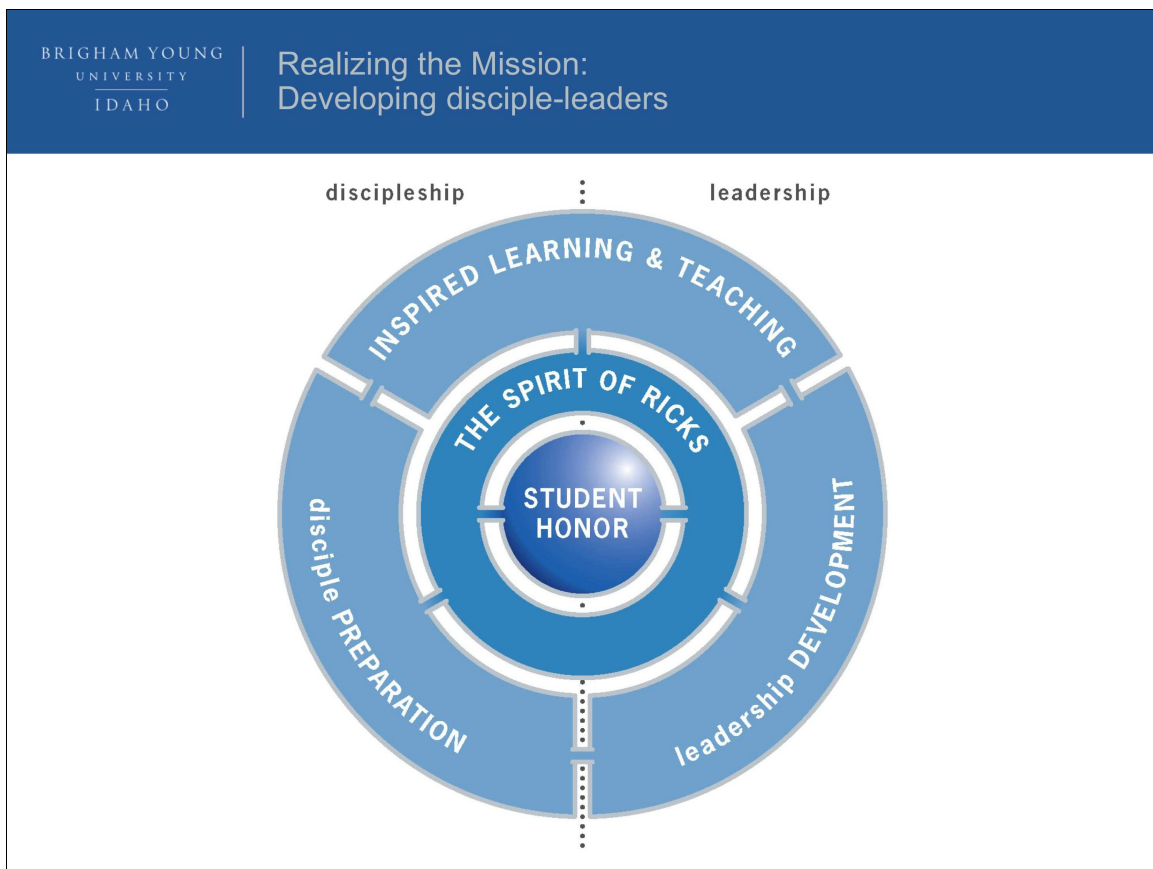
BRIGHAM YOUNG
UNIVERSITY
IDAHO

Realizing the Mission:
Developing disciple-leaders

discipleship

leadership

INSPIRED LEARNING & TEACHING

THE SPIRIT OF RICKS

STUDENT HONOR

disciple PREPARATION

leadership DEVELOPMENT